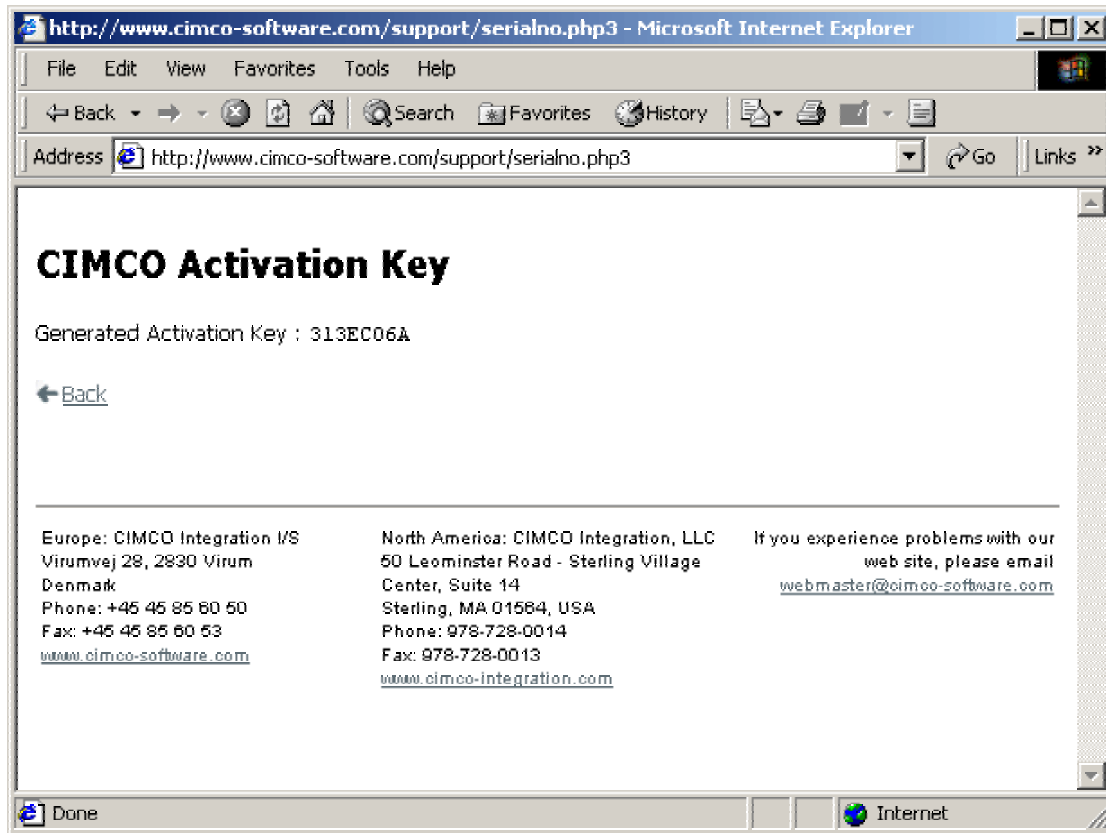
http://www.cimco-software.com/support/serialno.php3 - Microsoft Internet Explorer

File Edit View Favorites Tools Help

Back Search Favorites History

Address http://www.cimco-software.com/support/serialno.php3 Go Links

CIMCO Activation Key

Generated Activation Key : 313EC06A

Back

Europe: CIMCO Integration I/S
Virumvej 28, 2830 Virum
Denmark
Phone: +45 45 85 60 50
Fax: +45 45 85 60 53
www.cimco-software.com

North America: CIMCO Integration, LLC
50 Leominster Road - Sterling Village Center, Suite 14
Sterling, MA 01564, USA
Phone: 978-728-0014
Fax: 978-728-0013
www.cimco-integration.com

If you experience problems with our web site, please email
webmaster@cimco-software.com

Done Internet